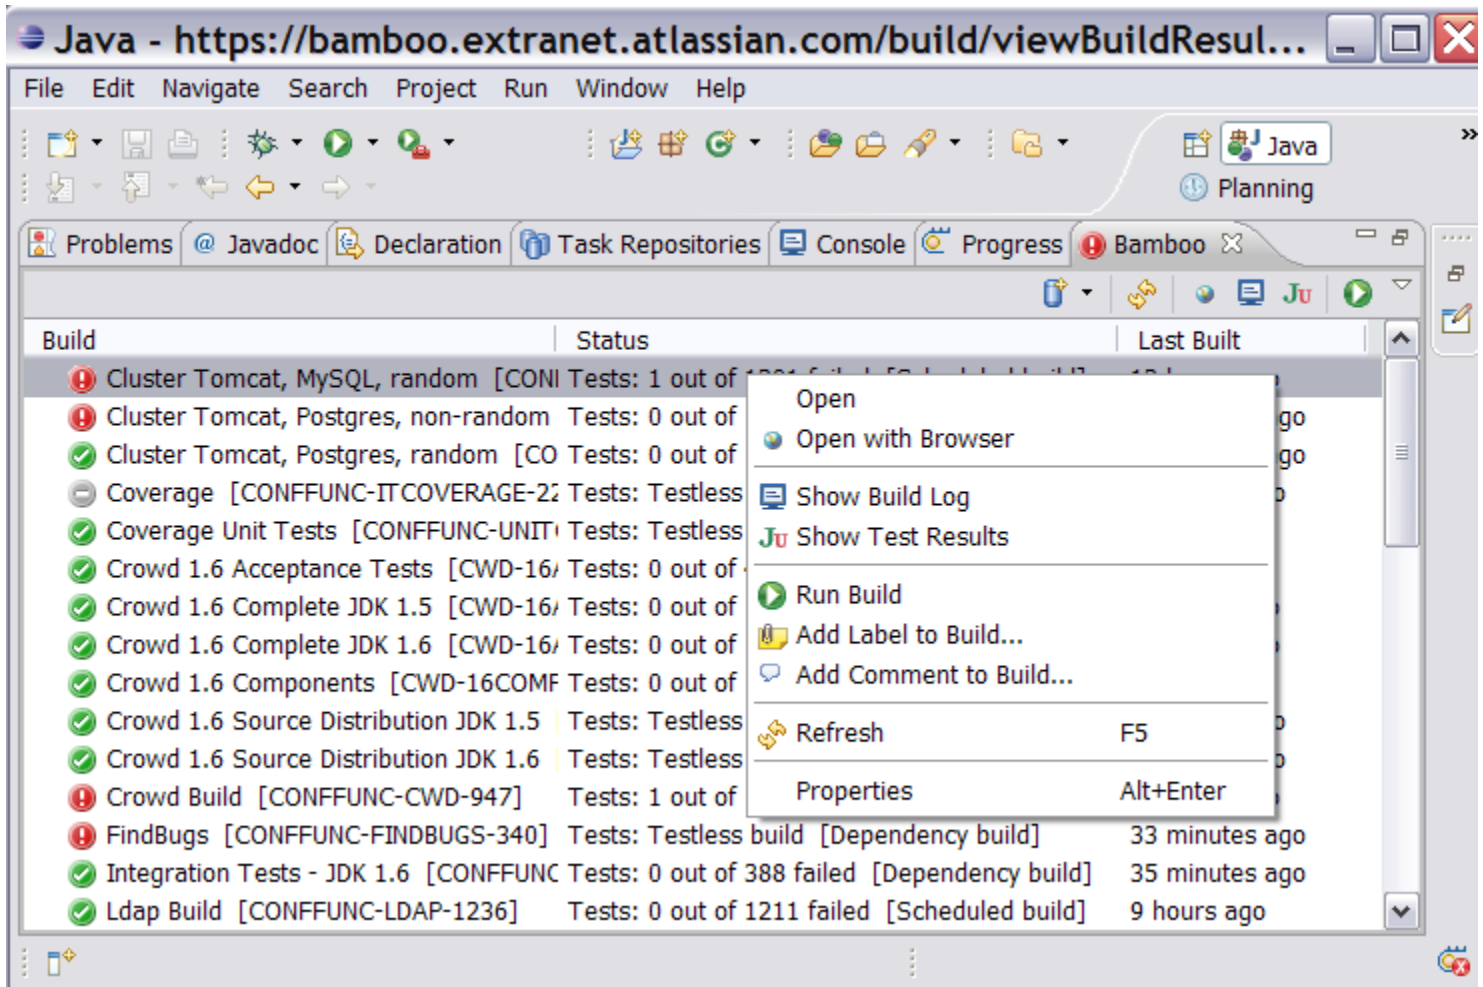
Java - https://bamboo.extranet.atlassian.com/build/viewBuildResul...

File Edit Navigate Search Project Run Window Help

Java
Planning

Problems @ Javadoc Declaration Task Repositories Console Progress Bamboo

| Build | Status | Last Built |
|---|---|---|
| Cluster Tomcat, MySQL, random [CONI | Tests: 1 out of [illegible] | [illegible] |
| Cluster Tomcat, Postgres, non-random | Tests: 0 out of | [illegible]go |
| Cluster Tomcat, Postgres, random [CO | Tests: 0 out of | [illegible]go |
| Coverage [CONFFUNC-ITCOVERAGE-22 | Tests: Testless | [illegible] |
| Coverage Unit Tests [CONFFUNC-UNIT | Tests: Testless | |
| Crowd 1.6 Acceptance Tests [CWD-16 | Tests: 0 out of | |
| Crowd 1.6 Complete JDK 1.5 [CWD-16 | Tests: 0 out of | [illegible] |
| Crowd 1.6 Complete JDK 1.6 [CWD-16 | Tests: 0 out of | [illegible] |
| Crowd 1.6 Components [CWD-16COMF | Tests: 0 out of | |
| Crowd 1.6 Source Distribution JDK 1.5 | Tests: Testless | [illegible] |
| Crowd 1.6 Source Distribution JDK 1.6 | Tests: Testless | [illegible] |
| Crowd Build [CONFFUNC-CWD-947] | Tests: 1 out of | |
| FindBugs [CONFFUNC-FINDBUGS-340] | Tests: Testless build [Dependency build] | 33 minutes ago |
| Integration Tests - JDK 1.6 [CONFFUNC | Tests: 0 out of 388 failed [Dependency build] | 35 minutes ago |
| Ldap Build [CONFFUNC-LDAP-1236] | Tests: 0 out of 1211 failed [Scheduled build] | 9 hours ago |

Open
Open with Browser
Show Build Log
Show Test Results
Run Build
Add Label to Build...
Add Comment to Build...
Refresh F5
Properties Alt+Enter